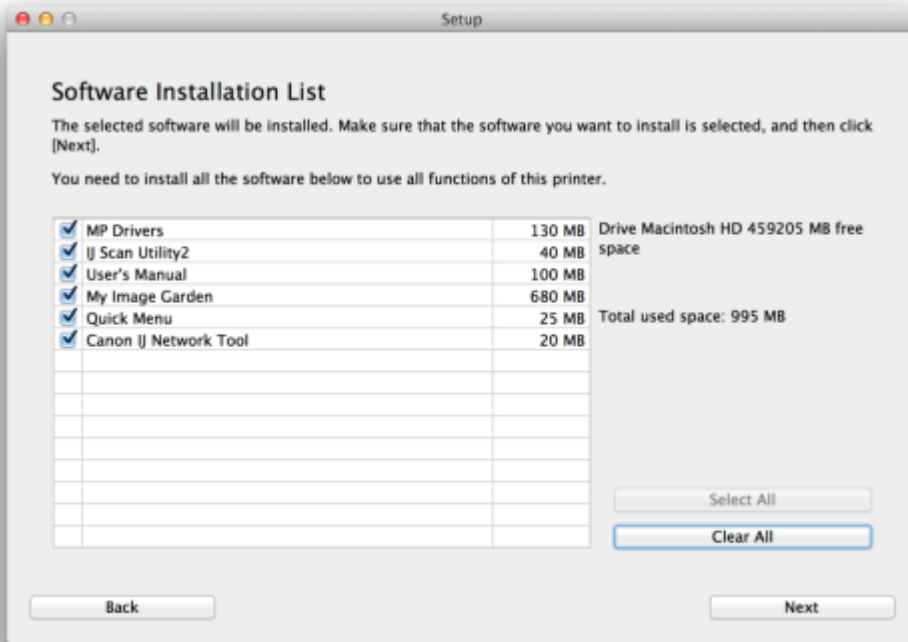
Setup

Software Installation List

The selected software will be installed. Make sure that the software you want to install is selected, and then click [Next].

You need to install all the software below to use all functions of this printer.

| | | |
|---|---|---|
| ✔ | MP Drivers | 130 MB |
| ✔ | IJ Scan Utility2 | 40 MB |
| ✔ | User's Manual | 100 MB |
| ✔ | My Image Garden | 680 MB |
| ✔ | Quick Menu | 25 MB |
| ✔ | Canon IJ Network Tool | 20 MB |

Drive Macintosh HD 459205 MB free space

Total used space: 995 MB

Select All

Clear All

Back

Next